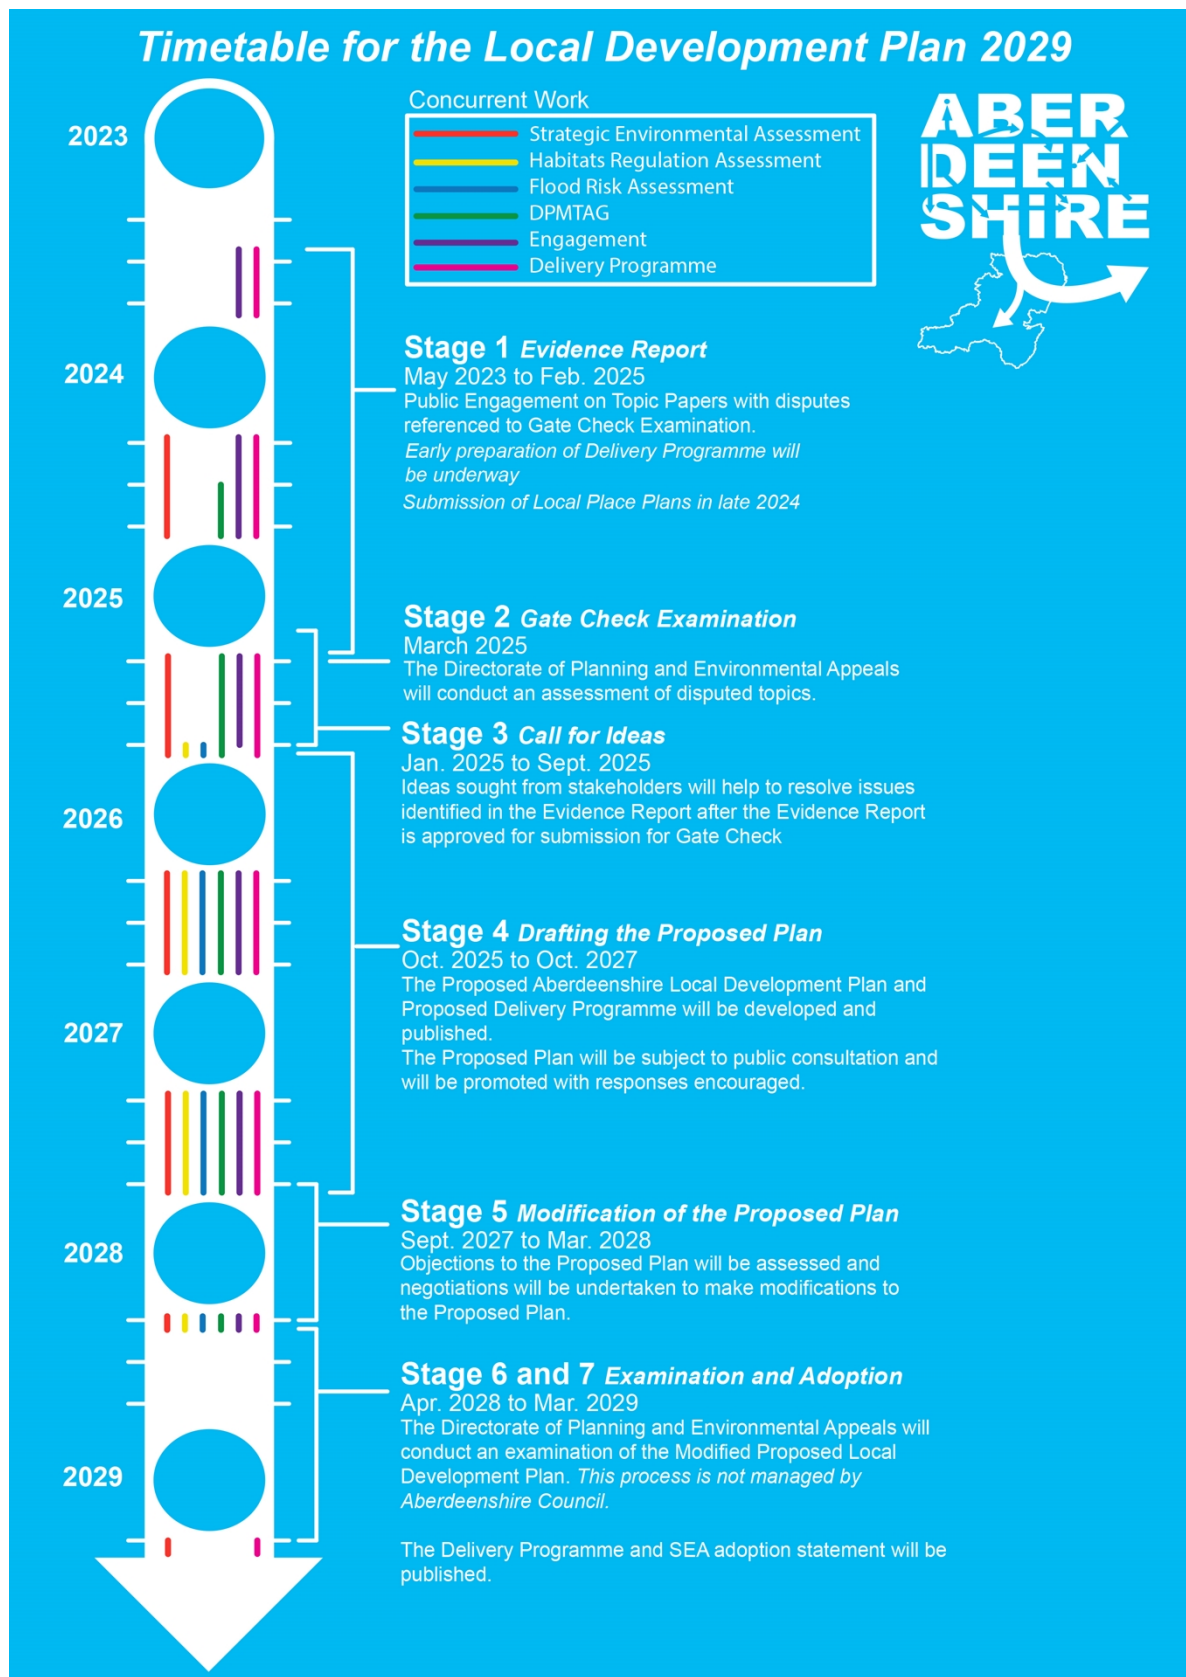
Timetable for the Local Development Plan 2029

2023

2024

2025

2026

2027

2028

2029

Concurrent Work

Strategic Environmental Assessment
Habitats Regulation Assessment
Flood Risk Assessment
DPMTAG
Engagement
Delivery Programme

ABER DEEN SHIRE

Stage 1 Evidence Report
May 2023 to Feb. 2025
Public Engagement on Topic Papers with disputes referenced to Gate Check Examination.
Early preparation of Delivery Programme will be underway
Submission of Local Place Plans in late 2024

Stage 2 Gate Check Examination
March 2025
The Directorate of Planning and Environmental Appeals will conduct an assessment of disputed topics.

Stage 3 Call for Ideas
Jan. 2025 to Sept. 2025
Ideas sought from stakeholders will help to resolve issues identified in the Evidence Report after the Evidence Report is approved for submission for Gate Check

Stage 4 Drafting the Proposed Plan
Oct. 2025 to Oct. 2027
The Proposed Aberdeenshire Local Development Plan and Proposed Delivery Programme will be developed and published.
The Proposed Plan will be subject to public consultation and will be promoted with responses encouraged.

Stage 5 Modification of the Proposed Plan
Sept. 2027 to Mar. 2028
Objections to the Proposed Plan will be assessed and negotiations will be undertaken to make modifications to the Proposed Plan.

Stage 6 and 7 Examination and Adoption
Apr. 2028 to Mar. 2029
The Directorate of Planning and Environmental Appeals will conduct an examination of the Modified Proposed Local Development Plan. This process is not managed by Aberdeenshire Council.

The Delivery Programme and SEA adoption statement will be published.